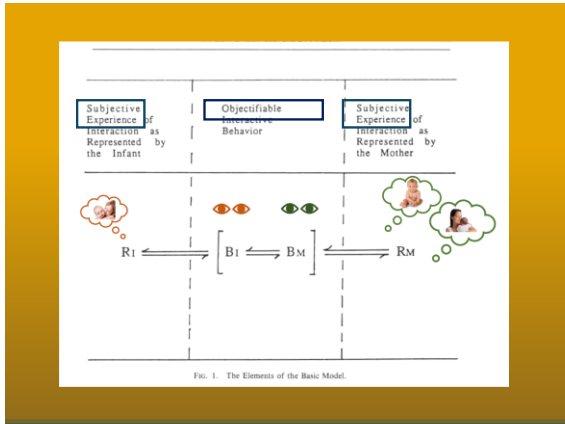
| Subjective Experience of Interaction as Represented by the Infant | Objectifiable Interactive Behavior | Subjective Experience of Interaction as Represented by the Mother |
|---|---|---|
| $R_I$ | $[B_I \rightleftharpoons B_M]$ | $R_M$ |

$R_I \rightleftharpoons [B_I \rightleftharpoons B_M] \rightleftharpoons R_M$

FIG. 1. The Elements of the Basic Model.